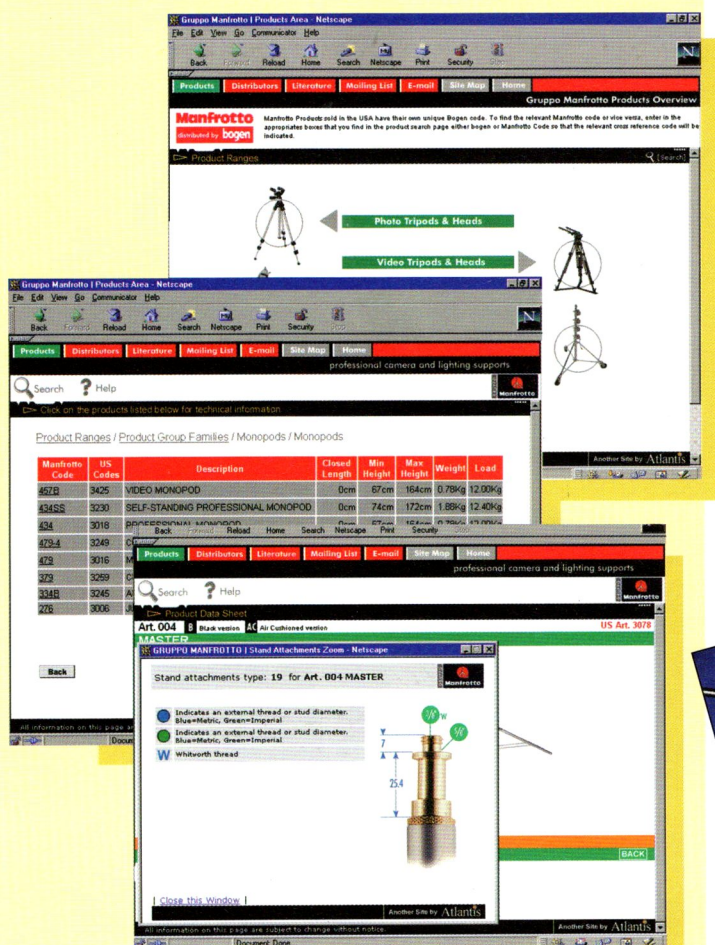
Gruppo Manfrotto | Products Area - Netscape

File Edit View Go Communicator Help

Back Forward Reload Home Search Netscape Print Security Stop

Products Distributors Literature Mailing List E-mail Site Map Home

Gruppo Manfrotto Products Overview

Manfrotto distributed by bogen

Manfrotto Products sold in the USA have their own unique Bogen code. To find the relevant Manfrotto code or vice versa, enter in the appropriates boxes that you find in the product search page either bogen or Manfrotto Code so that the relevant cross reference code will be indicated.

Product Ranges

Search

Photo Tripods & Heads

Video Tripods & Heads

Another Site by Atlantis

Gruppo Manfrotto | Products Area - Netscape

File Edit View Go Communicator Help

Back Forward Reload Home Search Netscape Print Security Stop

Products Distributors Literature Mailing List E-mail Site Map Home

professional camera and lighting supports

Search Help

Manfrotto

Click on the products listed below for technical information

Product Ranges / Product Group Families / Monopods / Monopods

| Manfrotto Code | US Codes | Description | Closed Length | Min Height | Max Height | Weight | Load |
|---|---|---|---|---|---|---|---|
| 457B | 3425 | VIDEO MONOPOD | 0cm | 67cm | 164cm | 0.78Kg | 12.00Kg |
| 434SS | 3230 | SELF-STANDING PROFESSIONAL MONOPOD | 0cm | 74cm | 172cm | 1.88Kg | 12.40Kg |
| 434 | 3018 | PROFESSIONAL MONOPOD | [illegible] | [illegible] | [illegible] | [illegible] | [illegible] |
| 479-4 | 3249 | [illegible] | | | | | |
| 479 | 3016 | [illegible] | | | | | |
| 379 | 3259 | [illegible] | | | | | |
| 334B | 3245 | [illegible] | | | | | |
| 276 | 3006 | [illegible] | | | | | |

Back

All information on this page are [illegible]

Document

Back Forward Reload Home Search Netscape Print Security Stop

Products Distributors Literature Mailing List E-mail Site Map Home

professional camera and lighting supports

Search Help

Manfrotto

Product Data Sheet

Art. 004 B Black version AC Air Cushioned version

US Art. 3078

MASTER

GRUPPO MANFROTTO | Stand Attachments Zoom - Netscape

Stand attachments type: 19 for Art. 004 MASTER

Manfrotto

Indicates an external thread or stud diameter. Blue=Metric, Green=Imperial

Indicates an external thread or stud diameter. Blue=Metric, Green=Imperial

W Whitworth thread

$\frac{5}{8}$" W

$\frac{1}{4}$"

7

25.4

Close this Window

Another Site by Atlantis

BACK

Another Site by Atlantis

All information on this page are subject to change without notice.

Document: Done